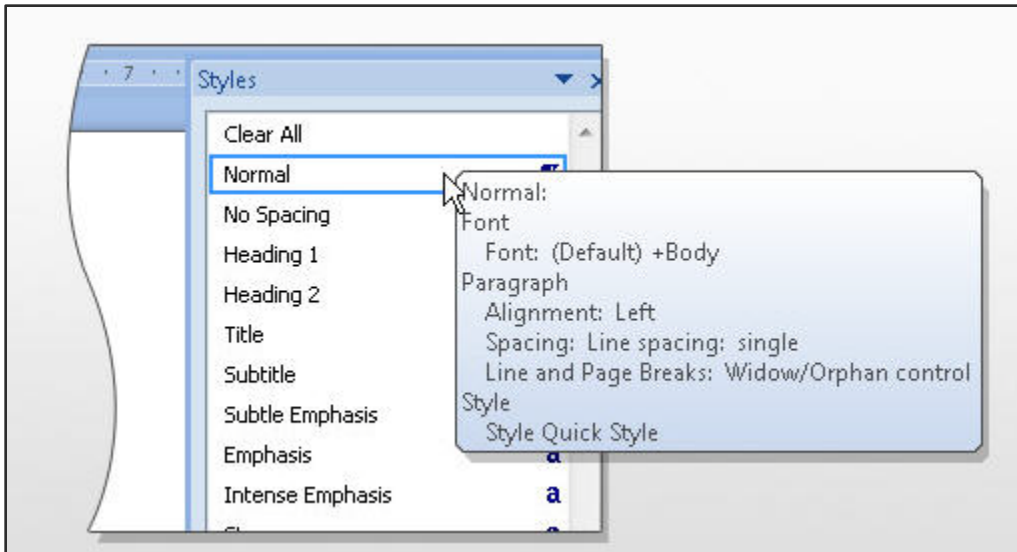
· 7 · · Styles

Clear All
Normal
No Spacing
Heading 1
Heading 2
Title
Subtitle
Subtle Emphasis
Emphasis a
Intense Emphasis a

Normal:
Font
Font: (Default) +Body
Paragraph
Alignment: Left
Spacing: Line spacing: single
Line and Page Breaks: Widow/Orphan control
Style
Style Quick Style